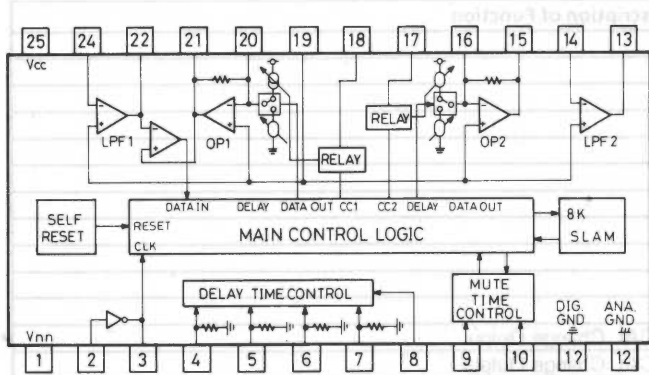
25 24 22 21 20 19 18 17 16 15 14 13

Vcc

LPF 1

OP1

RELAY

RELAY

OP2

LPF 2

DATA IN DELAY DATA OUT CC1 CC2 DELAY DATA OUT

SELF RESET

RESET

CLK

MAIN CONTROL LOGIC

8K SLAM

DELAY TIME CONTROL

MUTE TIME CONTROL

DIG. GND

ANA. GND

Vnn

1 2 3 4 5 6 7 8 9 10 1? 12